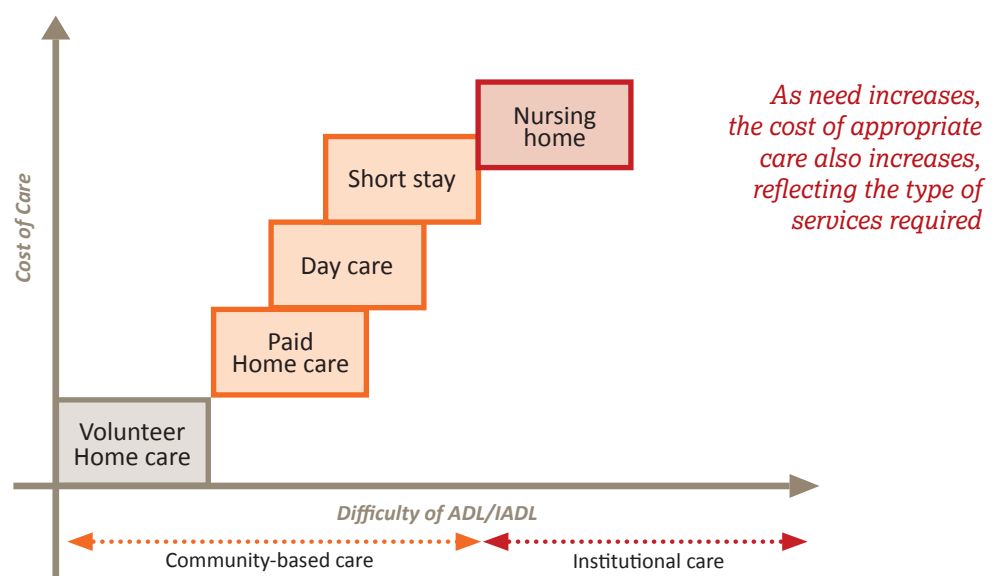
Cost of Care

Nursing home

Short stay

Day care

Paid Home care

Volunteer Home care

As need increases, the cost of appropriate care also increases, reflecting the type of services required

Difficulty of ADL/IADL

Community-based care

Institutional care